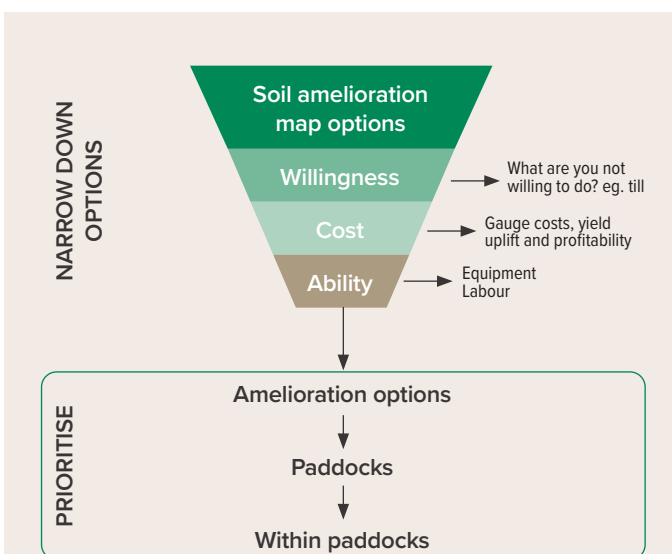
NARROW DOWN OPTIONS

Soil amelioration map options

Willingness

What are you not willing to do? eg. till

Cost

Gauge costs, yield uplift and profitability

Ability

Equipment
Labour

PRIORITISE

Amelioration options

Paddocks

Within paddocks